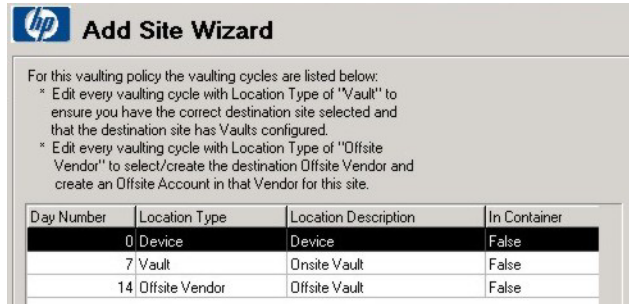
hp Add Site Wizard

For this vaulting policy the vaulting cycles are listed below:
* Edit every vaulting cycle with Location Type of "Vault" to ensure you have the correct destination site selected and that the destination site has Vaults configured.
* Edit every vaulting cycle with Location Type of "Offsite Vendor" to select/create the destination Offsite Vendor and create an Offsite Account in that Vendor for this site.

| Day Number | Location Type | Location Description | In Container |
|---|---|---|---|
| 0 | Device | Device | False |
| 7 | Vault | Onsite Vault | False |
| 14 | Offsite Vendor | Offsite Vault | False |